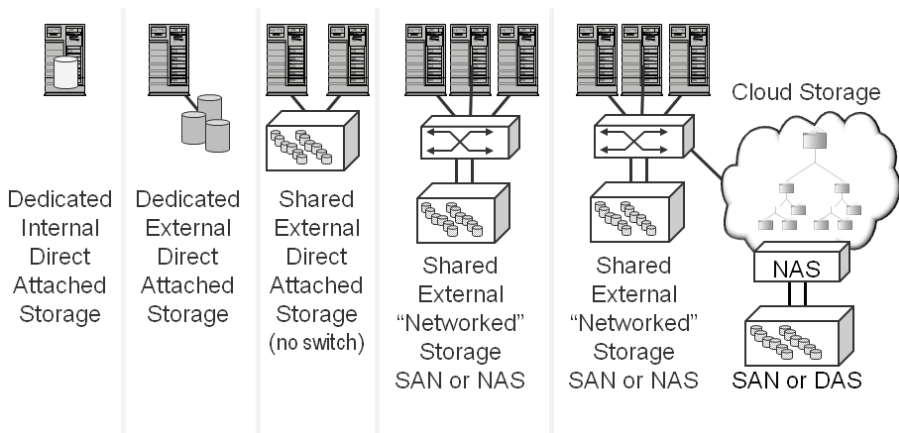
Dedicated Internal Direct Attached Storage

Dedicated External Direct Attached Storage

Shared External Direct Attached Storage (no switch)

Shared External “Networked” Storage SAN or NAS

Shared External “Networked” Storage SAN or NAS

Cloud Storage

NAS

SAN or DAS